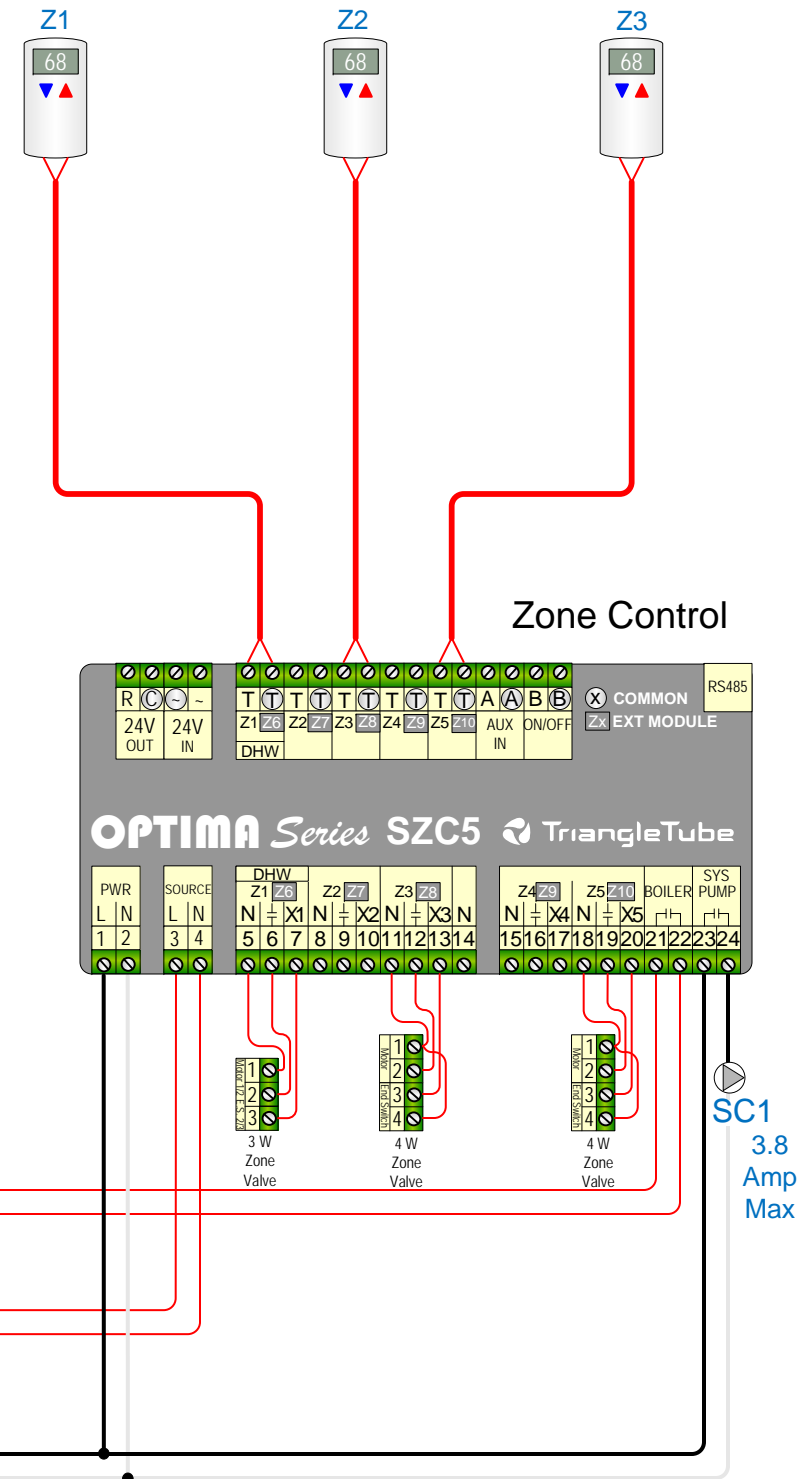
Z1
68

Z2
68

Z3
68

Zone Control

R C ~ ~
24V OUT
24V IN

T T T T T T T T T T A A B B
Z1 Z6 Z2 Z7 Z3 Z8 Z4 Z9 Z5 Z10 AUX IN ON/OFF
DHW

X COMMON
Zx EXT MODULE
RS485

OPTIMA Series SZC5 TriangleTube

PWR
L N
1 2

SOURCE
L N
3 4

DHW
Z1 Z6
N ⏚ X1
5 6 7

Z2 Z7
N ⏚ X2
8 9 10

Z3 Z8
N ⏚ X3 N
11 12 13 14

Z4 Z9
N ⏚ X4
15 16 17

Z5 Z10
N ⏚ X5
18 19 20

BOILER
21 22

SYS PUMP
23 24

1 2 3
Motor 1/2 E.S. 2/3
3 W Zone Valve

1 2 3 4
Motor End Switch
4 W Zone Valve

1 2 3 4
Motor End Switch
4 W Zone Valve

SC1
3.8 Amp Max